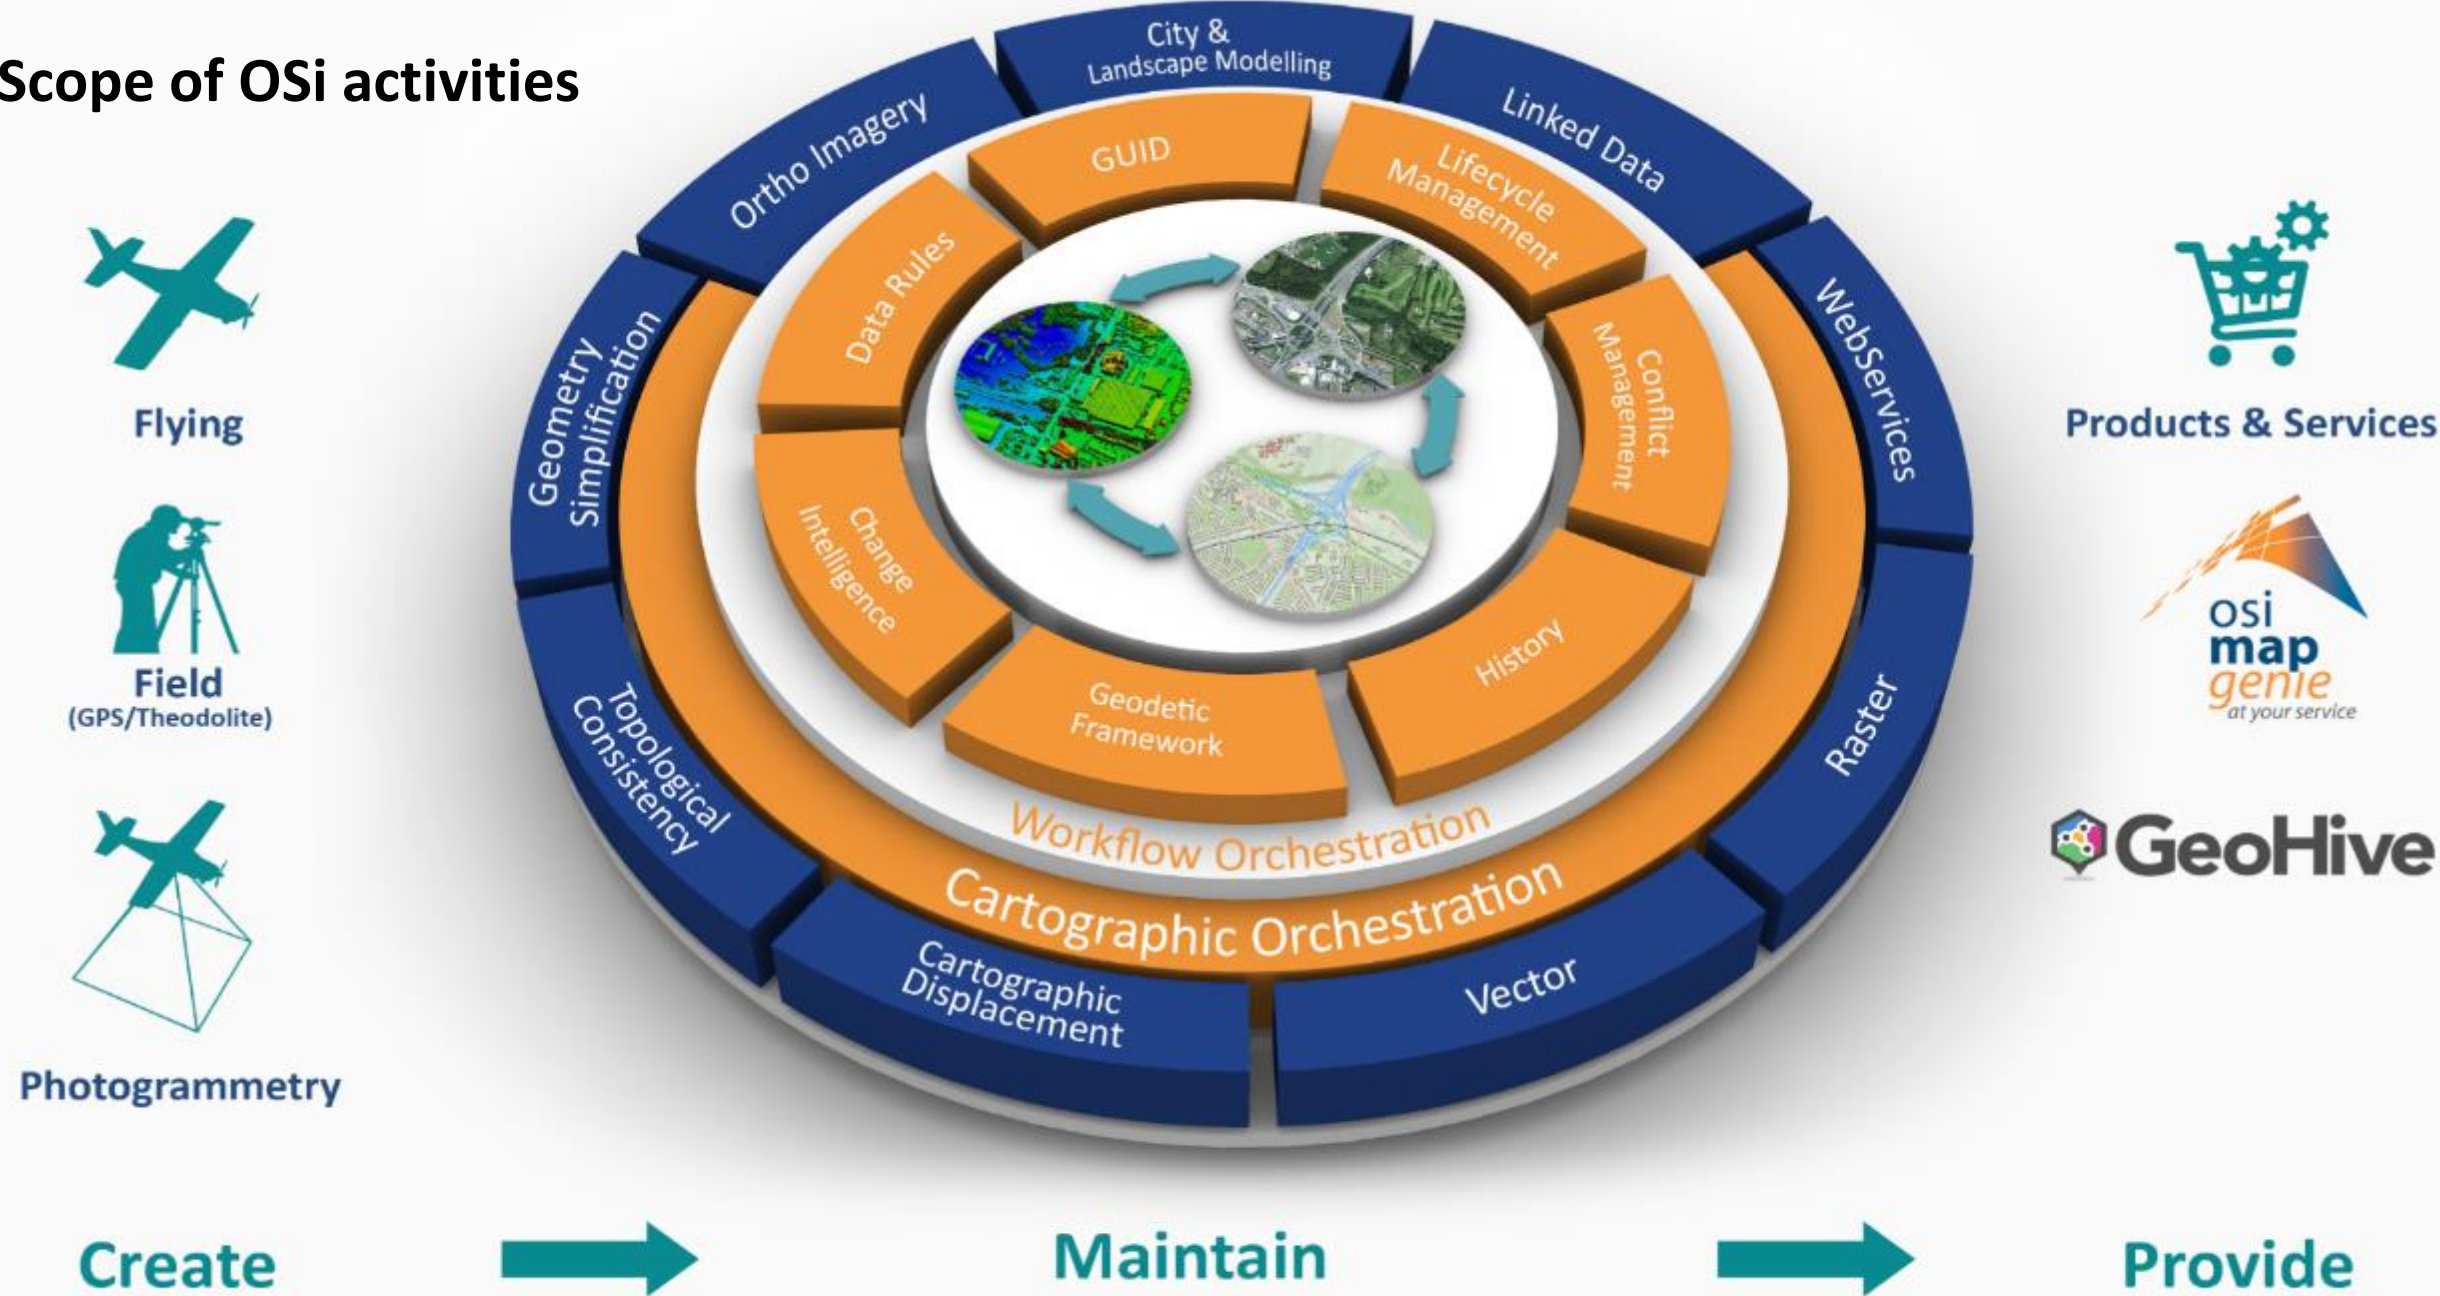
Scope of OSi activities

Flying

Field
(GPS/Theodolite)

Photogrammetry

City & Landscape Modelling

Linked Data

WebServices

Raster

Vector

Cartographic Displacement

Topological Consistency

Geometry Simplification

Ortho Imagery

GUID

Lifecycle Management

Conflict Management

History

Geodetic Framework

Change Intelligence

Data Rules

Workflow Orchestration

Cartographic Orchestration

Products & Services

osi map genie at your service

GeoHive

Create

Maintain

Provide